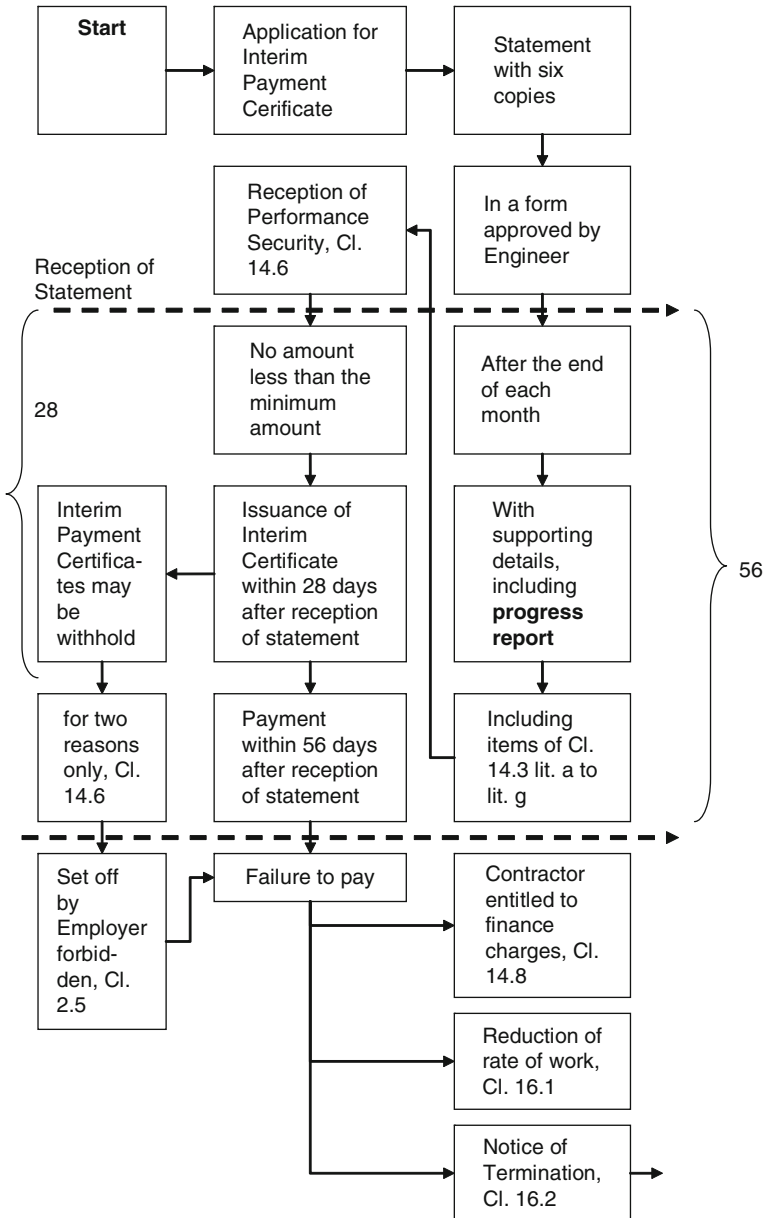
Start

Application for Interim Payment Cerificate

Statement with six copies

Reception of Performance Security, Cl. 14.6

In a form approved by Engineer

Reception of Statement

28

No amount less than the minimum amount

After the end of each month

Interim Payment Certificates may be withhold

Issuance of Interim Certificate within 28 days after reception of statement

With supporting details, including **progress report**

56

for two reasons only, Cl. 14.6

Payment within 56 days after reception of statement

Including items of Cl. 14.3 lit. a to lit. g

Set off by Employer forbidden, Cl. 2.5

Failure to pay

Contractor entitled to finance charges, Cl. 14.8

Reduction of rate of work, Cl. 16.1

Notice of Termination, Cl. 16.2